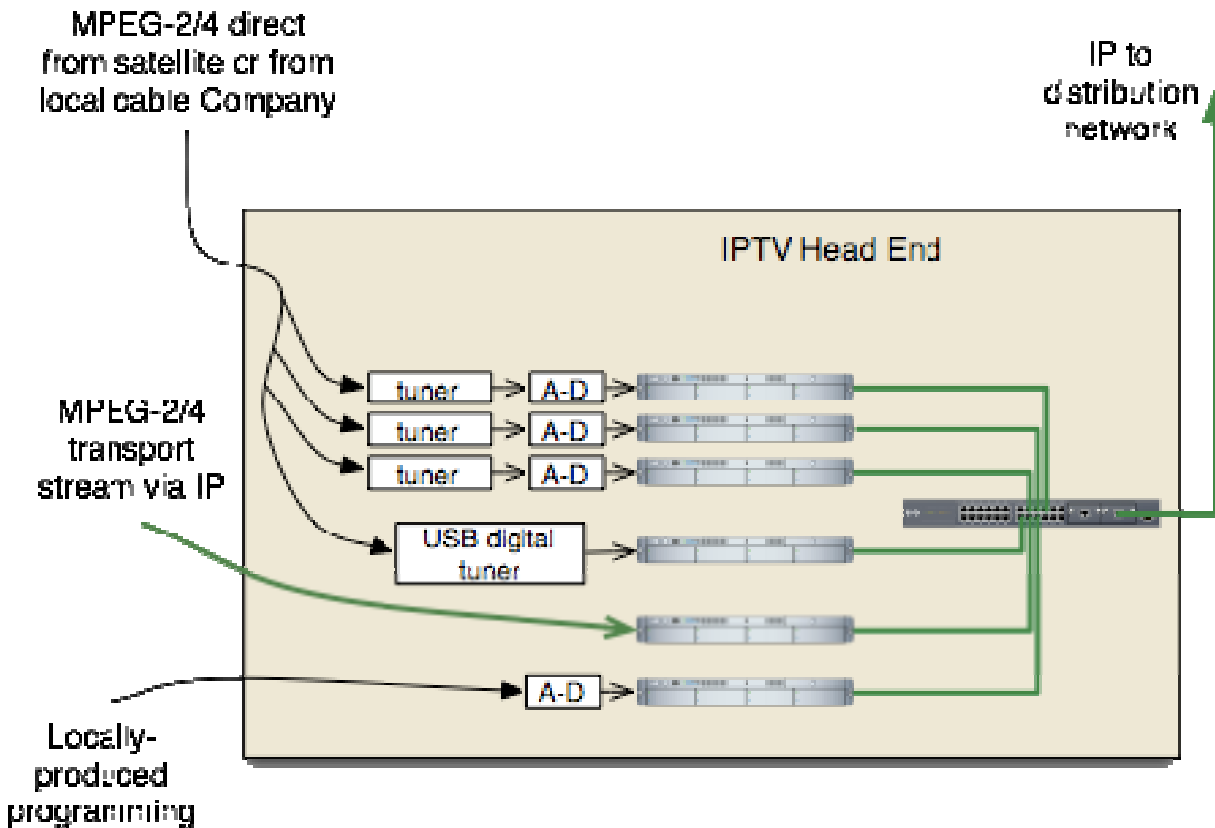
MPEG-2/4 direct from satellite or from local cable Company

IP to distribution network

IPTV Head End

tuner

A-D

tuner

A-D

tuner

A-D

MPEG-2/4 transport stream via IP

USB digital tuner

A-D

Locally-produced programming